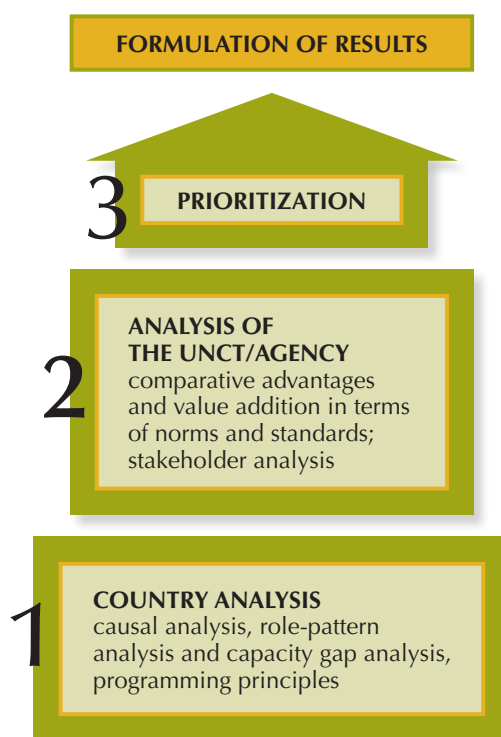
FORMULATION OF RESULTS

3 PRIORITIZATION

2 ANALYSIS OF THE UNCT/AGENCY
comparative advantages and value addition in terms of norms and standards; stakeholder analysis

1 COUNTRY ANALYSIS
causal analysis, role-pattern analysis and capacity gap analysis, programming principles